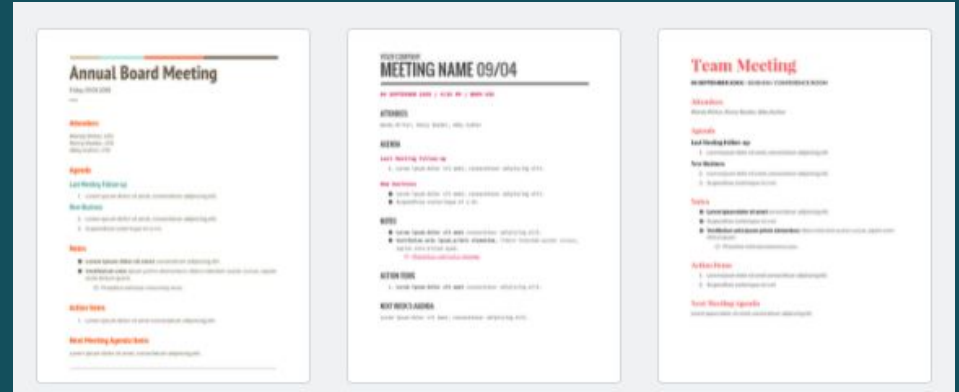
Annual Board Meeting

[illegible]

Attendees

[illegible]

Agenda

Last Meeting Follow-up

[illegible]

New Business

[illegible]

Notes

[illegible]

Action Items

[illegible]

Next Meeting Agenda Items

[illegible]

YOUR COMPANY

MEETING NAME 09/04

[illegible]

ATTENDEES

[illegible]

AGENDA

Last Meeting Follow-up

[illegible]

New Business

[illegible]

NOTES

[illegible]

ACTION ITEMS

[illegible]

NEXT WEEK'S AGENDA

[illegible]

Team Meeting

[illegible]

Attendees

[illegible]

Agenda

Last Meeting Follow-up

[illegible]

New Business

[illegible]

Notes

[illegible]

Action Items

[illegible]

Next Meeting Agenda

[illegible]